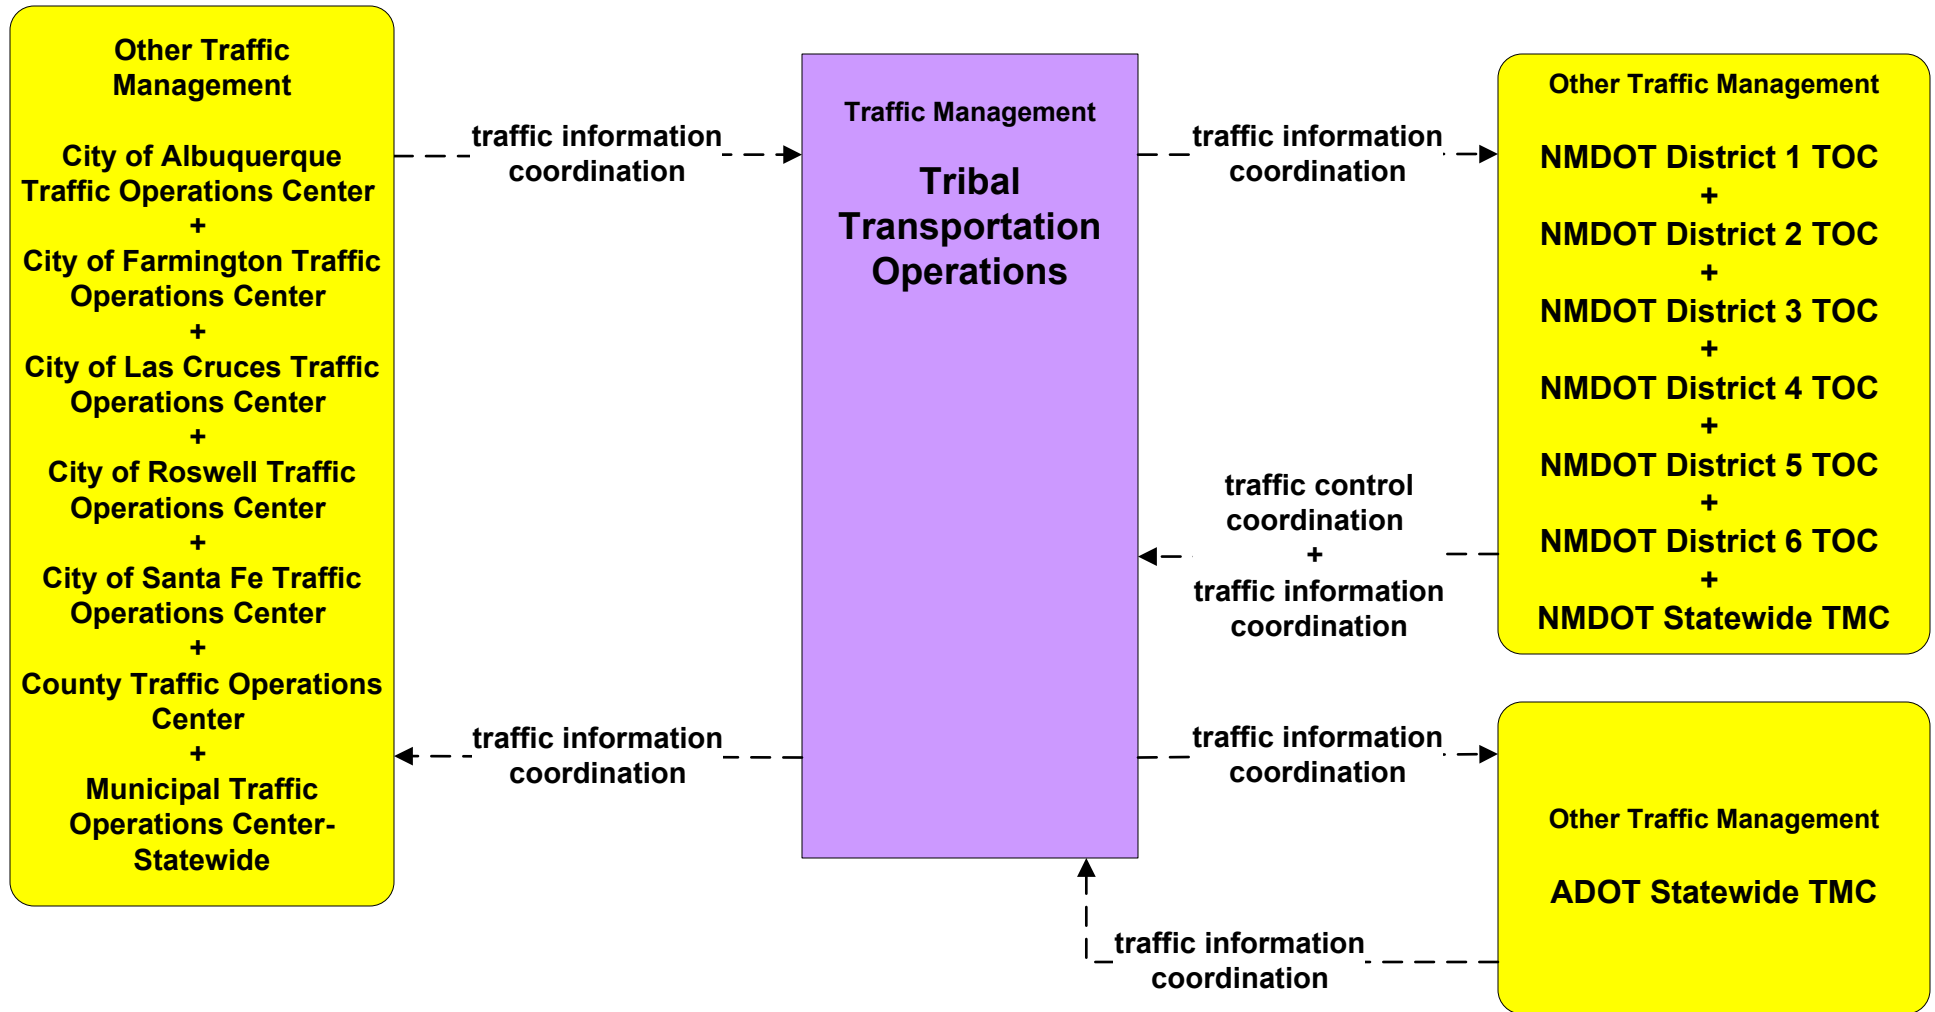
Other Traffic Management

City of Albuquerque Traffic Operations Center
+
City of Farmington Traffic Operations Center
+
City of Las Cruces Traffic Operations Center
+
City of Roswell Traffic Operations Center
+
City of Santa Fe Traffic Operations Center
+
County Traffic Operations Center
+
Municipal Traffic Operations Center-Statewide

traffic information coordination

traffic information coordination

Traffic Management

Tribal Transportation Operations

traffic information coordination

traffic control coordination
+
traffic information coordination

traffic information coordination

traffic information coordination

Other Traffic Management

NMDOT District 1 TOC
+
NMDOT District 2 TOC
+
NMDOT District 3 TOC
+
NMDOT District 4 TOC
+
NMDOT District 5 TOC
+
NMDOT District 6 TOC
+
NMDOT Statewide TMC

Other Traffic Management

ADOT Statewide TMC